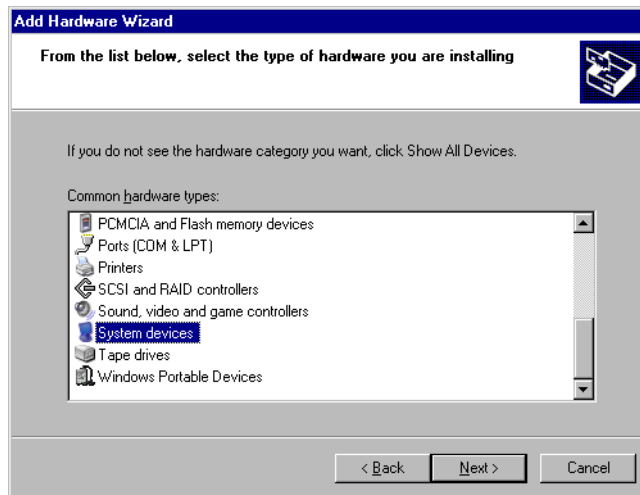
Add Hardware Wizard

From the list below, select the type of hardware you are installing

If you do not see the hardware category you want, click Show All Devices.

Common hardware types:

PCMCIA and Flash memory devices
Ports (COM & LPT)
Printers
SCSI and RAID controllers
Sound, video and game controllers
System devices
Tape drives
Windows Portable Devices

< Back | Next > | Cancel